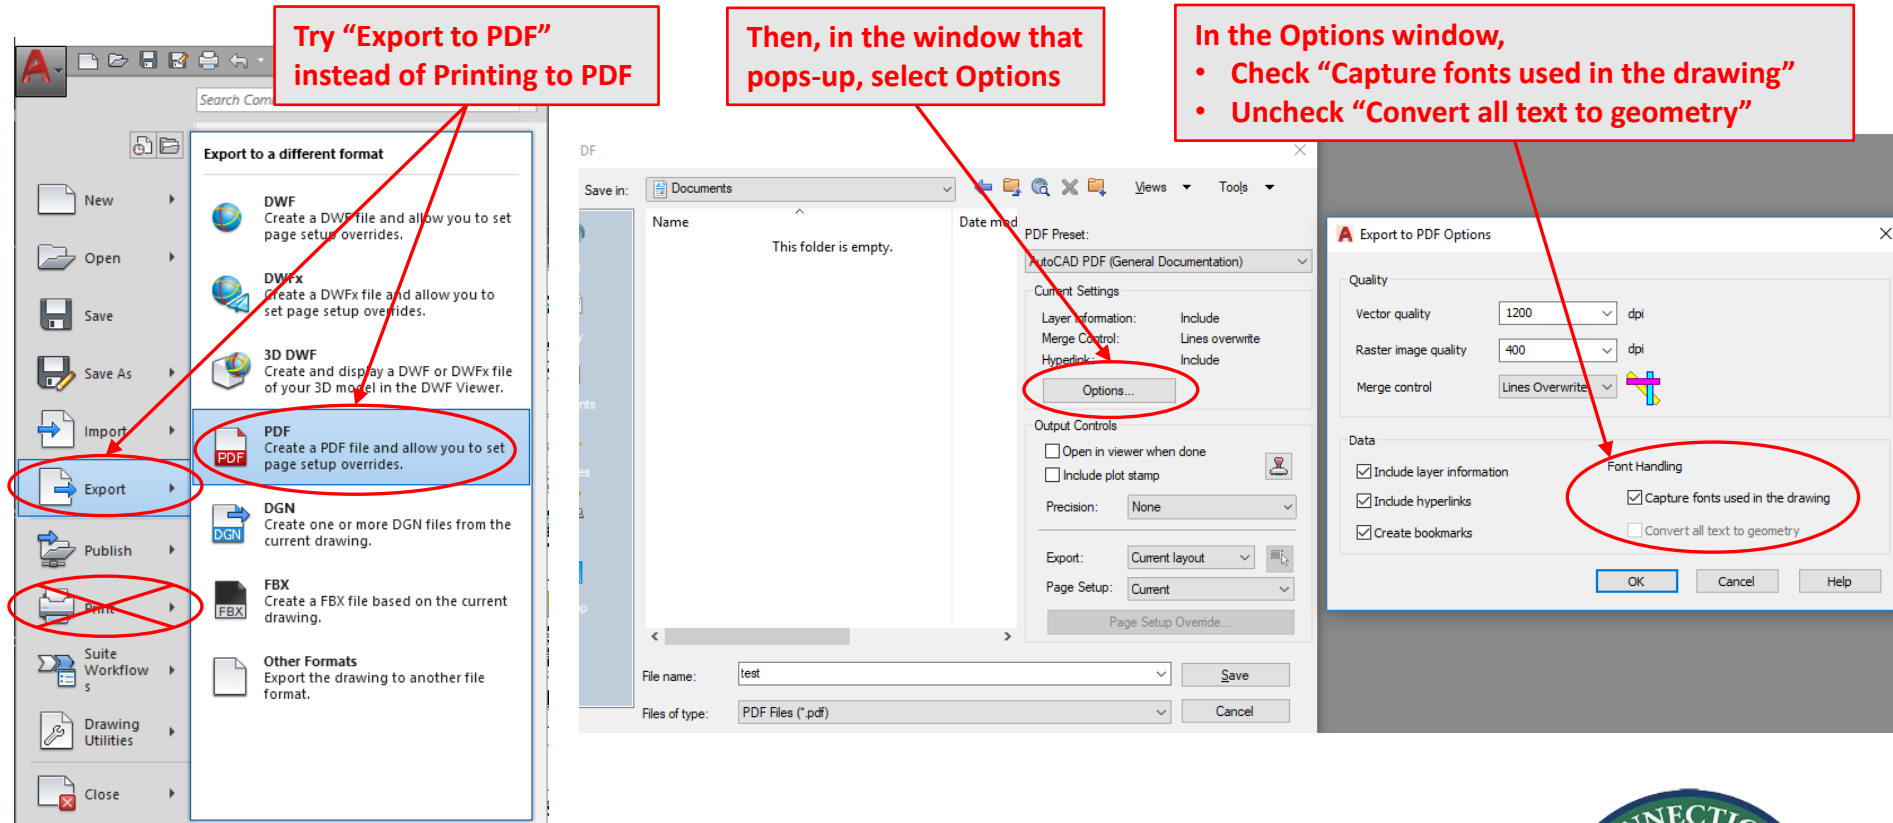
Try “Export to PDF” instead of Printing to PDF

Then, in the window that pops-up, select Options

In the Options window,
• Check “Capture fonts used in the drawing”
• Uncheck “Convert all text to geometry”

Search Com

New
Open
Save
Save As
Import
Export
Publish
Print
Suite Workflows
Drawing Utilities
Close

Export to a different format

DWF
Create a DWF file and allow you to set page setup overrides.

DWFx
Create a DWFx file and allow you to set page setup overrides.

3D DWF
Create and display a DWF or DWFx file of your 3D model in the DWF Viewer.

PDF
Create a PDF file and allow you to set page setup overrides.

DGN
Create one or more DGN files from the current drawing.

FBX
Create a FBX file based on the current drawing.

Other Formats
Export the drawing to another file format.

DF
Save in: Documents
Views Tools
Name
Date mod
This folder is empty.
PDF Preset:
AutoCAD PDF (General Documentation)
Current Settings
Layer Information: Include
Merge Control: Lines overwrite
Hyperlink: Include
Options...
Output Controls
Open in viewer when done
Include plot stamp
Precision: None
Export: Current layout
Page Setup: Current
Page Setup Override...
File name: test
Save
Files of type: PDF Files (*.pdf)
Cancel

Export to PDF Options
Quality
Vector quality 1200 dpi
Raster image quality 400 dpi
Merge control Lines Overwrite
Data
Include layer information
Include hyperlinks
Create bookmarks
Font Handling
Capture fonts used in the drawing
Convert all text to geometry
OK
Cancel
Help

NECTI